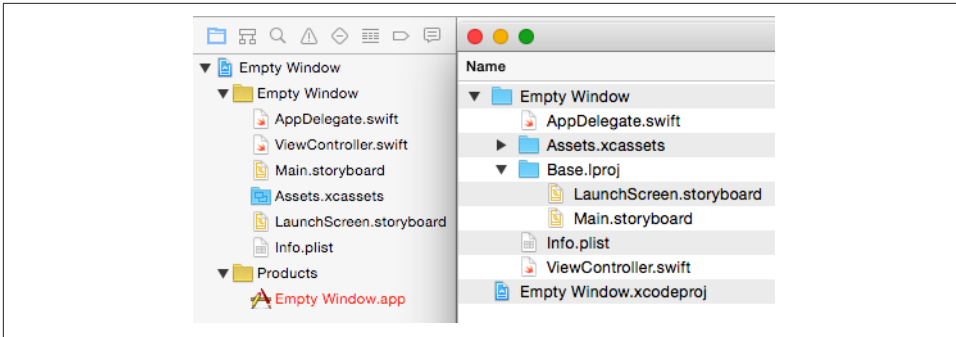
Empty Window
Empty Window
AppDelegate.swift
ViewController.swift
Main.storyboard
Assets.xcassets
LaunchScreen.storyboard
Info.plist
Products
Empty Window.app

Name
Empty Window
AppDelegate.swift
Assets.xcassets
Base.lproj
LaunchScreen.storyboard
Main.storyboard
Info.plist
ViewController.swift
Empty Window.xcodeproj